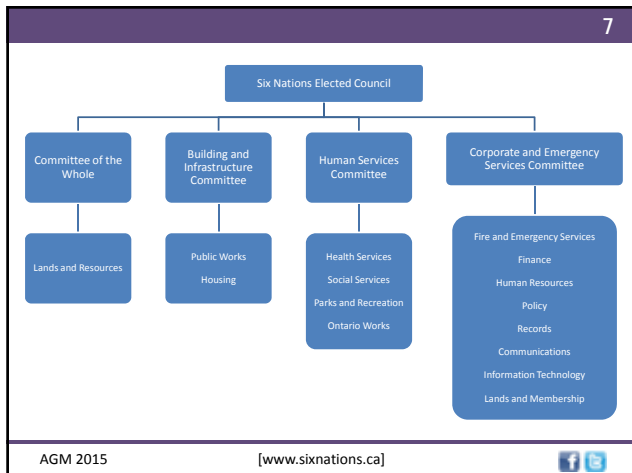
7

Six Nations Elected Council

Committee of the Whole

Building and Infrastructure Committee

Human Services Committee

Corporate and Emergency Services Committee

Lands and Resources

Public Works
Housing

Health Services
Social Services
Parks and Recreation
Ontario Works

Fire and Emergency Services
Finance
Human Resources
Policy
Records
Communications
Information Technology
Lands and Membership

AGM 2015

[www.sixnations.ca]